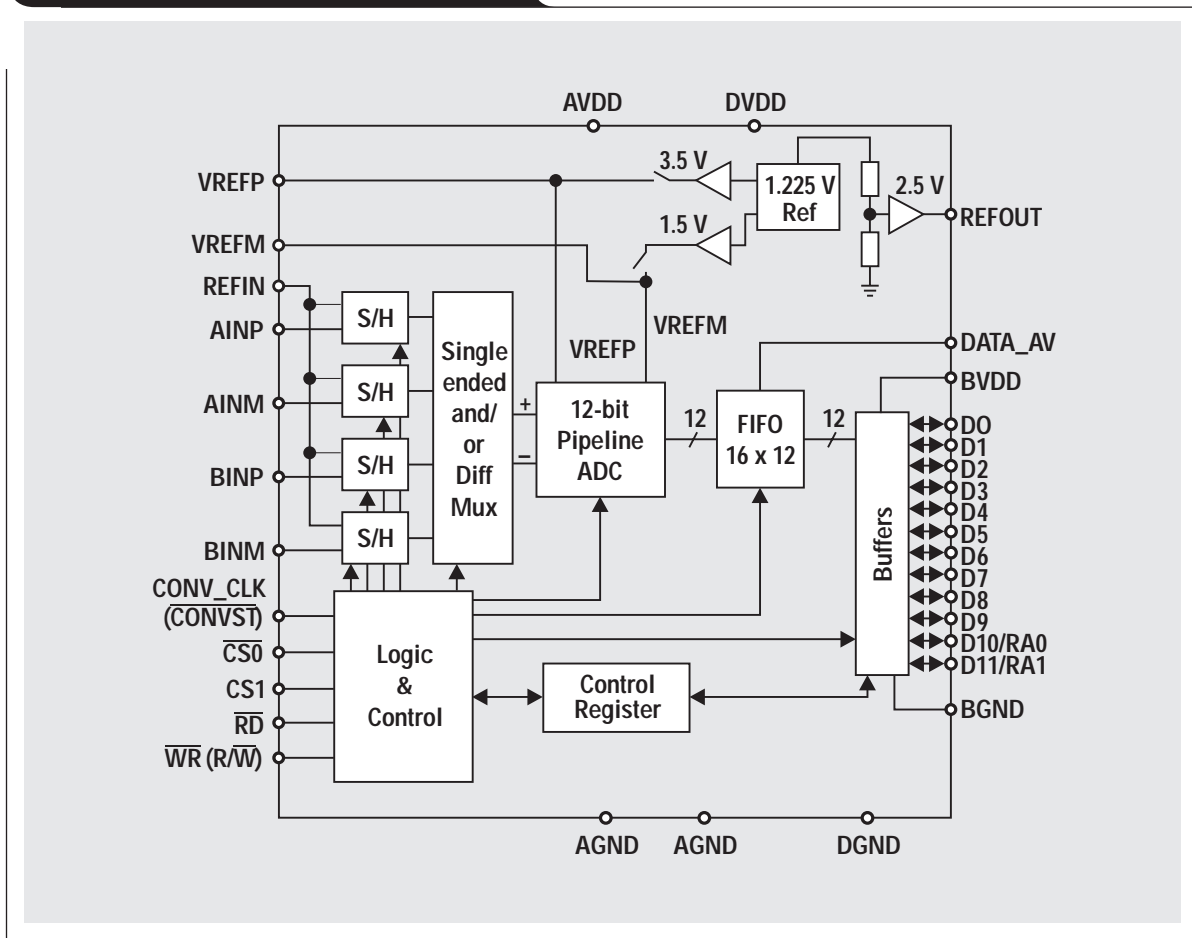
AVDD DVDD

VREFP

3.5 V

1.225 V Ref

2.5 V

REFOUT

VREFM

1.5 V

REFIN

AINP

AINM

BINP

BINM

S/H

S/H

S/H

S/H

Single ended and/ or Diff Mux

VREFM

VREFP

+

−

12-bit Pipeline ADC

12

FIFO 16 x 12

12

DATA_AV

BVDD

Buffers

D0
D1
D2
D3
D4
D5
D6
D7
D8
D9
D10/RA0
D11/RA1

BGND

CONV_CLK ($\overline{\text{CONVST}}$)

$\overline{\text{CS0}}$

CS1

$\overline{\text{RD}}$

$\overline{\text{WR}}$ (R/$\overline{\text{W}}$)

Logic & Control

Control Register

AGND AGND DGND